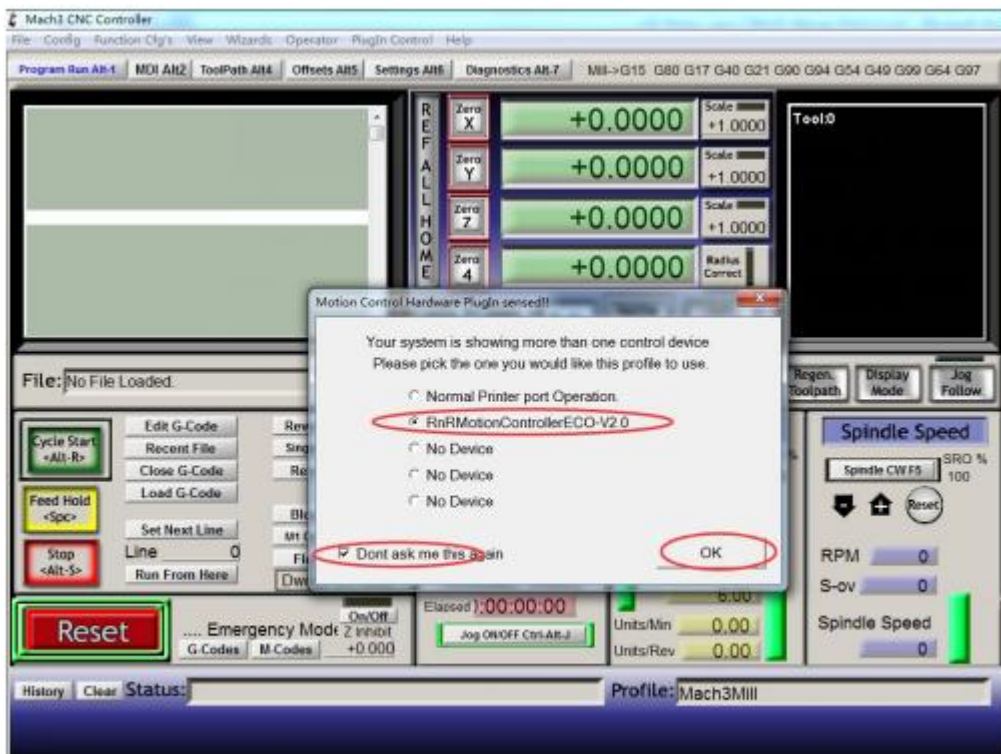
Mach3 CNC Controller
File Config Function Cfg's View Wizards Operator PlugIn Control Help
Program Run Alt-1 MDI Alt2 ToolPath Alt4 Offsets Alt5 Settings Alt6 Diagnostics Alt-7 Mill->G15 G80 G17 G40 G21 G90 G94 G54 G49 G99 G64 G97

REF ALL HOME
Zero X +0.0000 Scale +1.0000
Zero Y +0.0000 Scale +1.0000
Zero Z +0.0000 Scale +1.0000
Zero 4 +0.0000 Radius Correct
Tool:0

Motion Control Hardware PlugIn sensed!!
Your system is showing more than one control device
Please pick the one you would like this profile to use.
Normal Printer port Operation.
RnRMotionControllerECO-V2.0
No Device
No Device
No Device
Dont ask me this again
OK

File: No File Loaded.
Regen. Toolpath Display Mode Jog Follow
Cycle Start <Alt-R>
Edit G-Code
Recent File
Close G-Code
Load G-Code
Feed Hold <Spc>
Set Next Line
Line 0
Run From Here
Stop <Alt-S>
Rev
Sing
Re
Ble
M1
Fl
Dwe
Spindle Speed
Spindle CW F5
SRO % 100
Reset
RPM 0
S-ov 0
Spindle Speed 0
Reset
.... Emergency Mode
On/Off Z Inhibit +0.000
G-Codes M-Codes
Elapsed 00:00:00
Jog ON/OFF Ctrl-Alt-J
6.00
Units/Min 0.00
Units/Rev 0.00
History Clear Status:
Profile: Mach3Mill